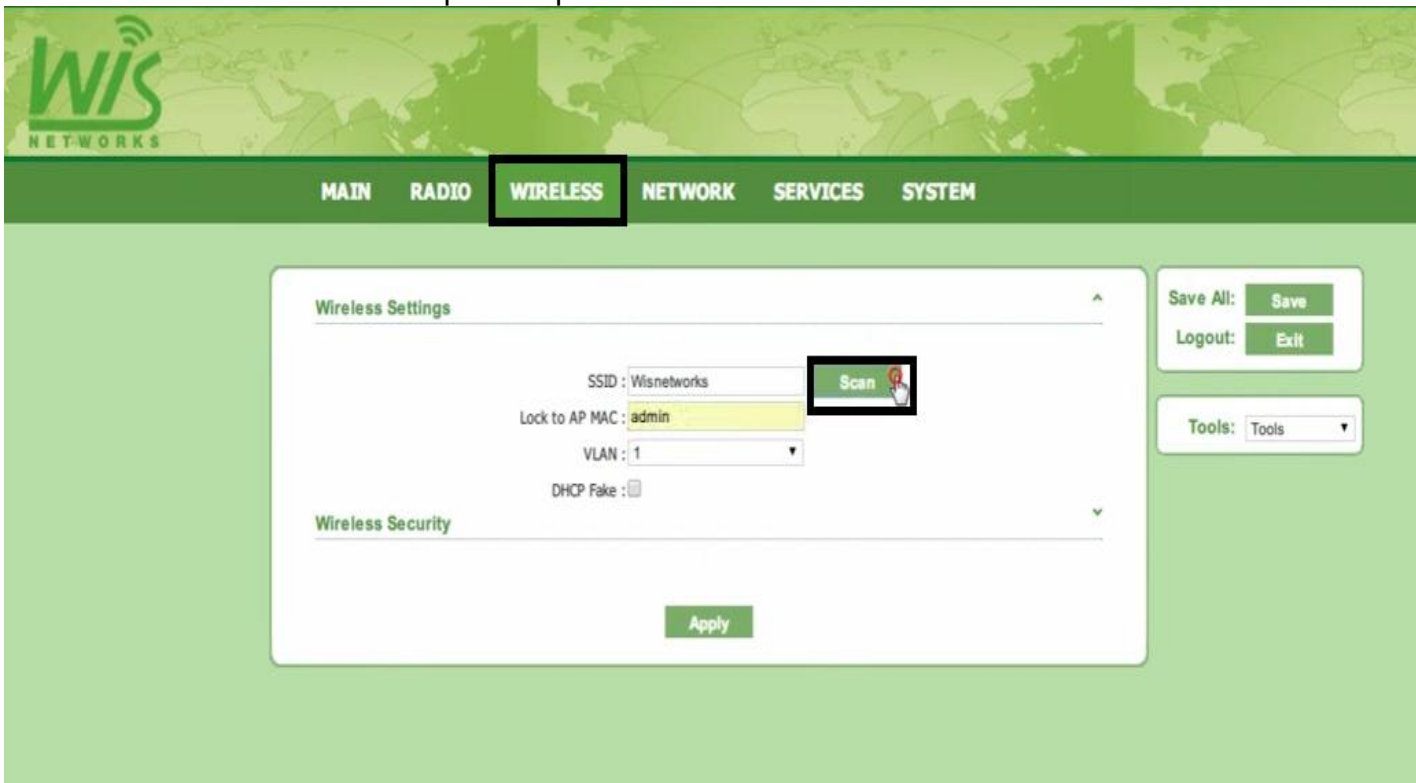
WIS
NETWORKS

MAIN RADIO WIRELESS NETWORK SERVICES SYSTEM

Wireless Settings

SSID : Wisnetworks
Scan
Lock to AP MAC : admin
VLAN : 1
DHCP Fake :

Wireless Security

Apply

Save All: Save
Logout: Exit

Tools: Tools